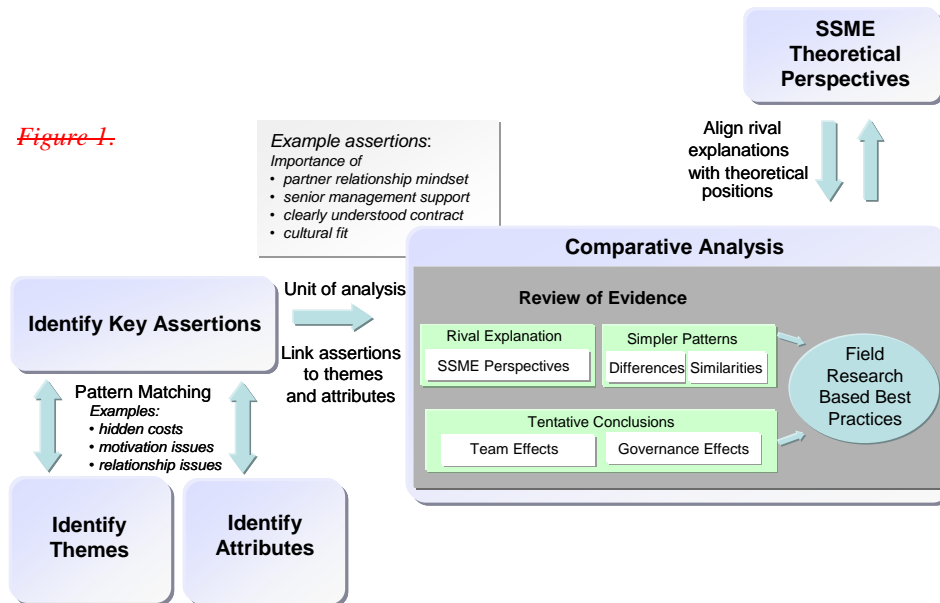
SSME Theoretical Perspectives

Figure 1.

Example assertions:
Importance of
• partner relationship mindset
• senior management support
• clearly understood contract
• cultural fit

Align rival explanations with theoretical positions

Comparative Analysis

Identify Key Assertions

Unit of analysis

Link assertions to themes and attributes

Review of Evidence

Rival Explanation

SSME Perspectives

Simpler Patterns

Differences

Similarities

Field Research Based Best Practices

Pattern Matching
Examples:
• hidden costs
• motivation issues
• relationship issues

Tentative Conclusions

Team Effects

Governance Effects

Identify Themes

Identify Attributes